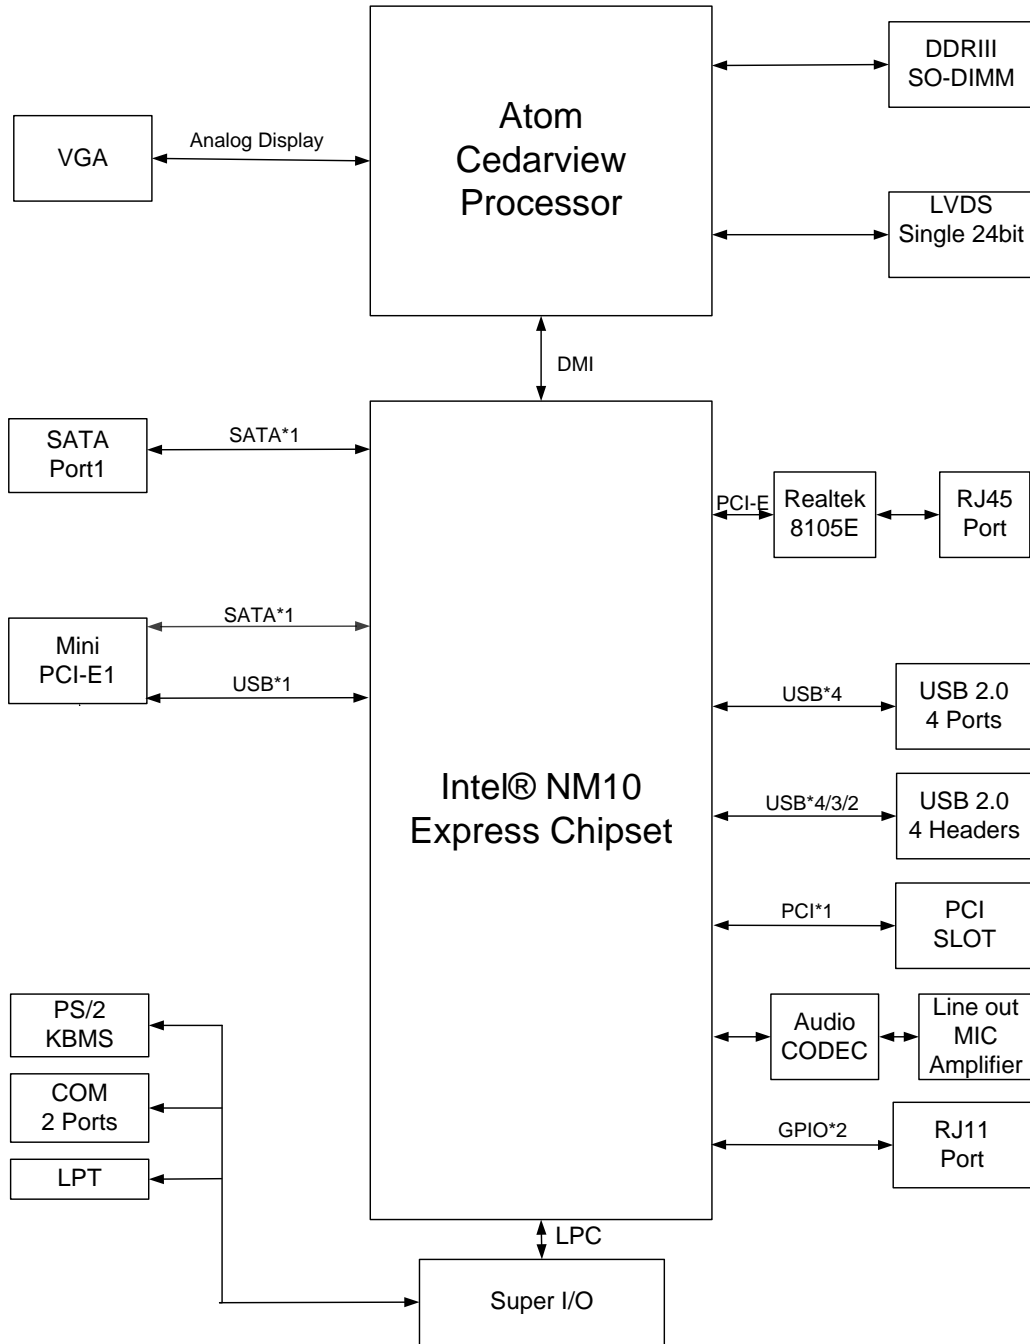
Atom Cedarview Processor

DDRIII SO-DIMM

VGA

Analog Display

LVDS Single 24bit

DMI

SATA Port1

SATA*1

PCI-E

Realtek 8105E

RJ45 Port

SATA*1

Mini PCI-E1

USB*1

USB*4

USB 2.0 4 Ports

Intel® NM10 Express Chipset

USB*4/3/2

USB 2.0 4 Headers

PCI*1

PCI SLOT

PS/2 KBMS

Audio CODEC

Line out MIC Amplifier

COM 2 Ports

GPIO*2

RJ11 Port

LPT

LPC

Super I/O